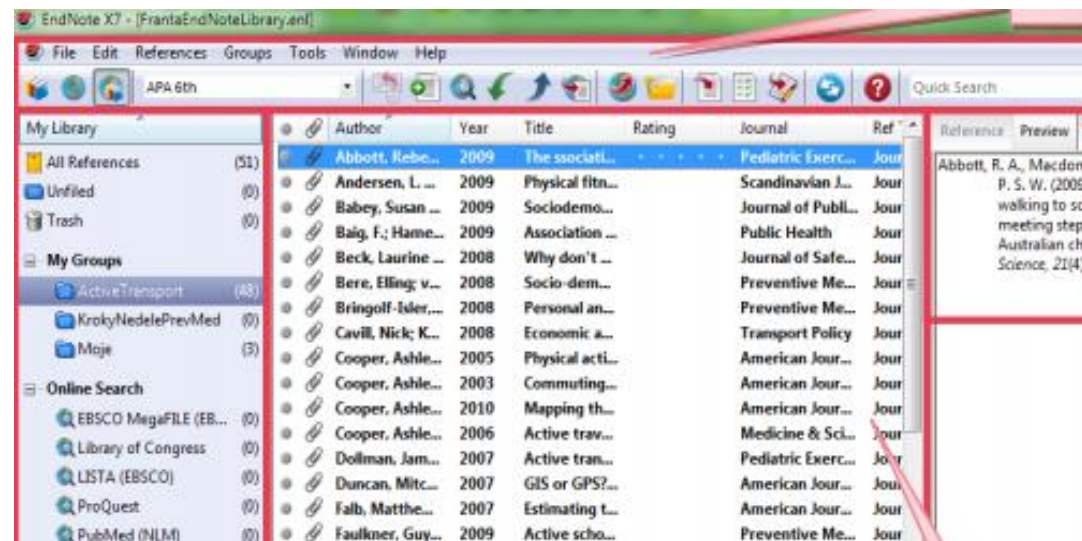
EndNote X7 - [FrantaEndNoteLibrary.enl]

File Edit References Groups Tools Window Help

APA 6th

Quick Search

My Library

All References (51)
Unfiled (0)
Trash (0)

My Groups

ActiveTransport (48)
KrokyNedelePrevMed (0)
Moje (3)

Online Search

EBSCO MegaFILE (EB... (0)
Library of Congress (0)
LISTA (EBSCO) (0)
ProQuest (0)
PubMed (NLM) (0)

| Author | Year | Title | Rating | Journal | Ref |
|---|---|---|---|---|---|
| Abbott, Rebe... | 2009 | The ssociati... | | Pediatric Exerc... | Jour |
| Andersen, L. ... | 2009 | Physical fitn... | | Scandinavian J... | Jour |
| Babey, Susan ... | 2009 | Sociodemo... | | Journal of Publi... | Jour |
| Baig, F.; Hame... | 2009 | Association ... | | Public Health | Jour |
| Beck, Laurine ... | 2008 | Why don't ... | | Journal of Safe... | Jour |
| Bere, Elling; v... | 2008 | Socio-dem... | | Preventive Me... | Jour |
| Bringolf-Isler,... | 2008 | Personal an... | | Preventive Me... | Jour |
| Cavill, Nick; K... | 2008 | Economic a... | | Transport Policy | Jour |
| Cooper, Ashle... | 2005 | Physical acti... | | American Jour... | Jour |
| Cooper, Ashle... | 2003 | Commuting... | | American Jour... | Jour |
| Cooper, Ashle... | 2010 | Mapping th... | | American Jour... | Jour |
| Cooper, Ashle... | 2006 | Active trav... | | Medicine & Sci... | Jour |
| Dollman, Jam... | 2007 | Active tran... | | Pediatric Exerc... | Jour |
| Duncan, Mitc... | 2007 | GIS or GPS?... | | American Jour... | Jour |
| Falb, Matthe... | 2007 | Estimating t... | | American Jour... | Jour |
| Faulkner, Guy... | 2009 | Active scho... | | Preventive Me... | Jour |

Reference Preview

Abbott, R. A., Macdon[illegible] P. S. W. (200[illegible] walking to sc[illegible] meeting step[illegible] Australian ch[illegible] Science, 21(4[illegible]